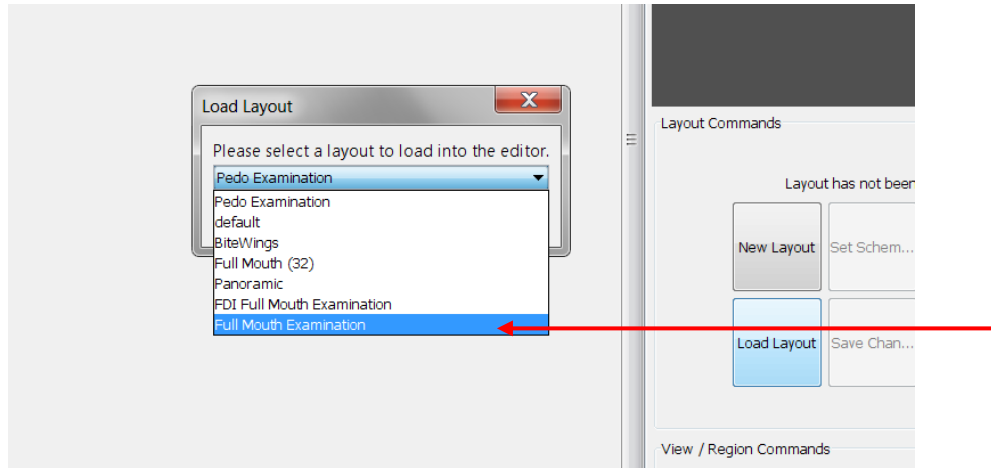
Load Layout

Please select a layout to load into the editor.

Pedo Examination

Pedo Examination
default
BiteWings
Full Mouth (32)
Panoramic
FDI Full Mouth Examination
Full Mouth Examination

Layout Commands

Layout has not been

New Layout

Set Schem...

Load Layout

Save Chan...

View / Region Commands